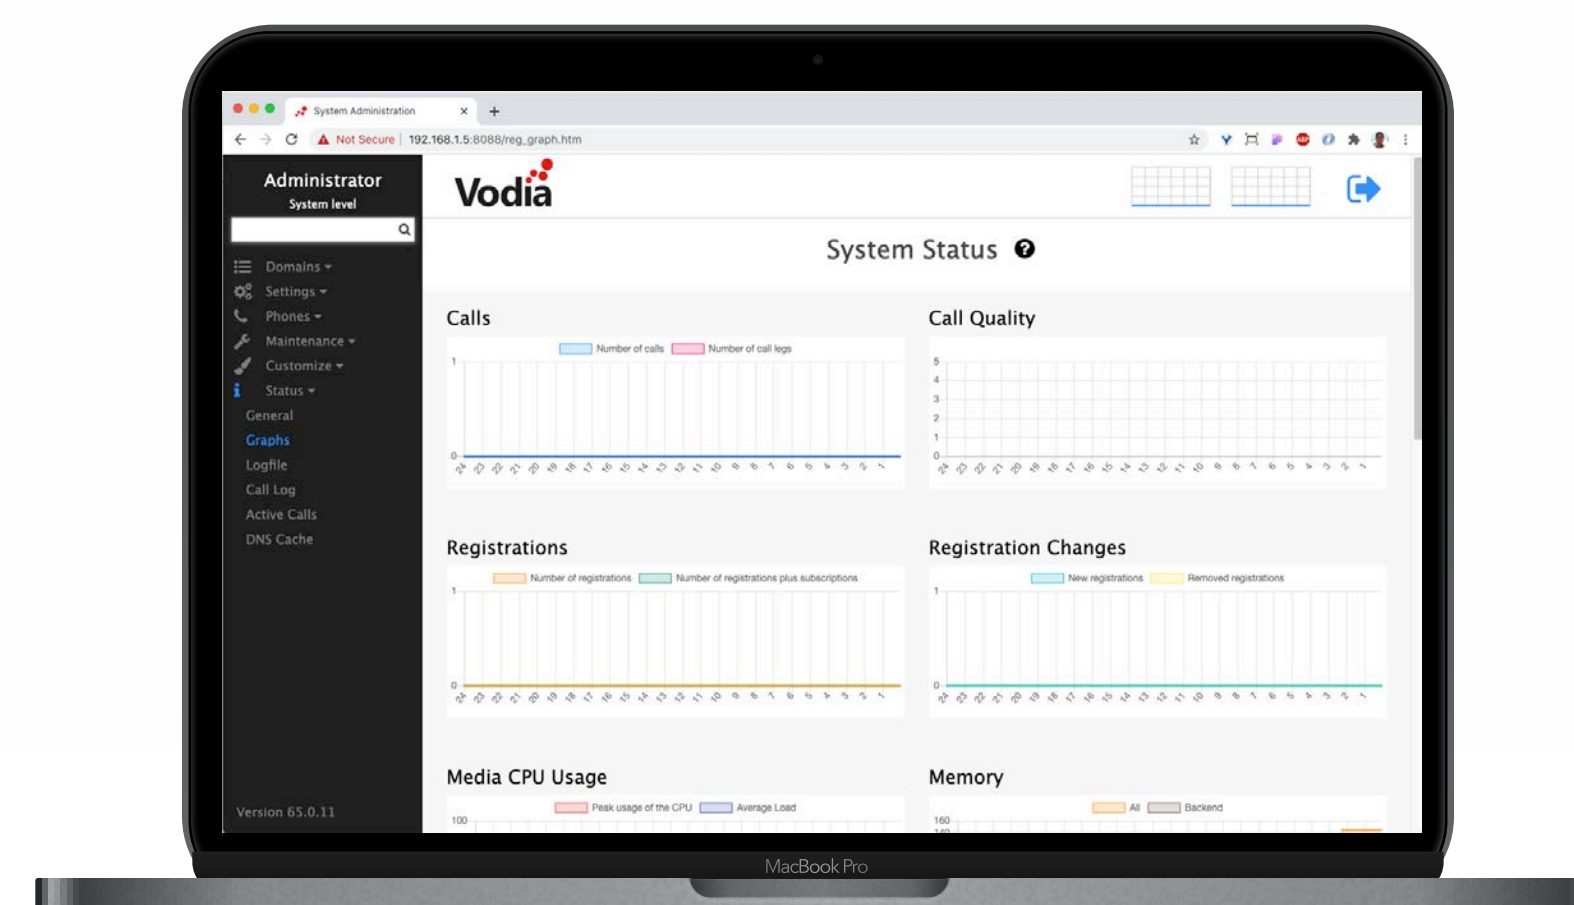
System Administration ×

Not Secure | 192.168.1.5:8088/reg_graph.htm

Administrator
System level

Domains
Settings
Phones
Maintenance
Customize
Status
General
Graphs
Logfile
Call Log
Active Calls
DNS Cache

Version 65.0.11

Vodia

System Status

Calls

Number of calls Number of call legs

1

0

24 23 22 21 20 19 18 17 16 15 14 13 12 11 10 9 8 7 6 5 4 3 2 1

Call Quality

5
4
3
2
1
0

24 23 22 21 20 19 18 17 16 15 14 13 12 11 10 9 8 7 6 5 4 3 2 1

Registrations

Number of registrations Number of registrations plus subscriptions

1

0

24 23 22 21 20 19 18 17 16 15 14 13 12 11 10 9 8 7 6 5 4 3 2 1

Registration Changes

New registrations Removed registrations

1

0

24 23 22 21 20 19 18 17 16 15 14 13 12 11 10 9 8 7 6 5 4 3 2 1

Media CPU Usage

Peak usage of the CPU Average Load

100

Memory

All Backend

160

MacBook Pro